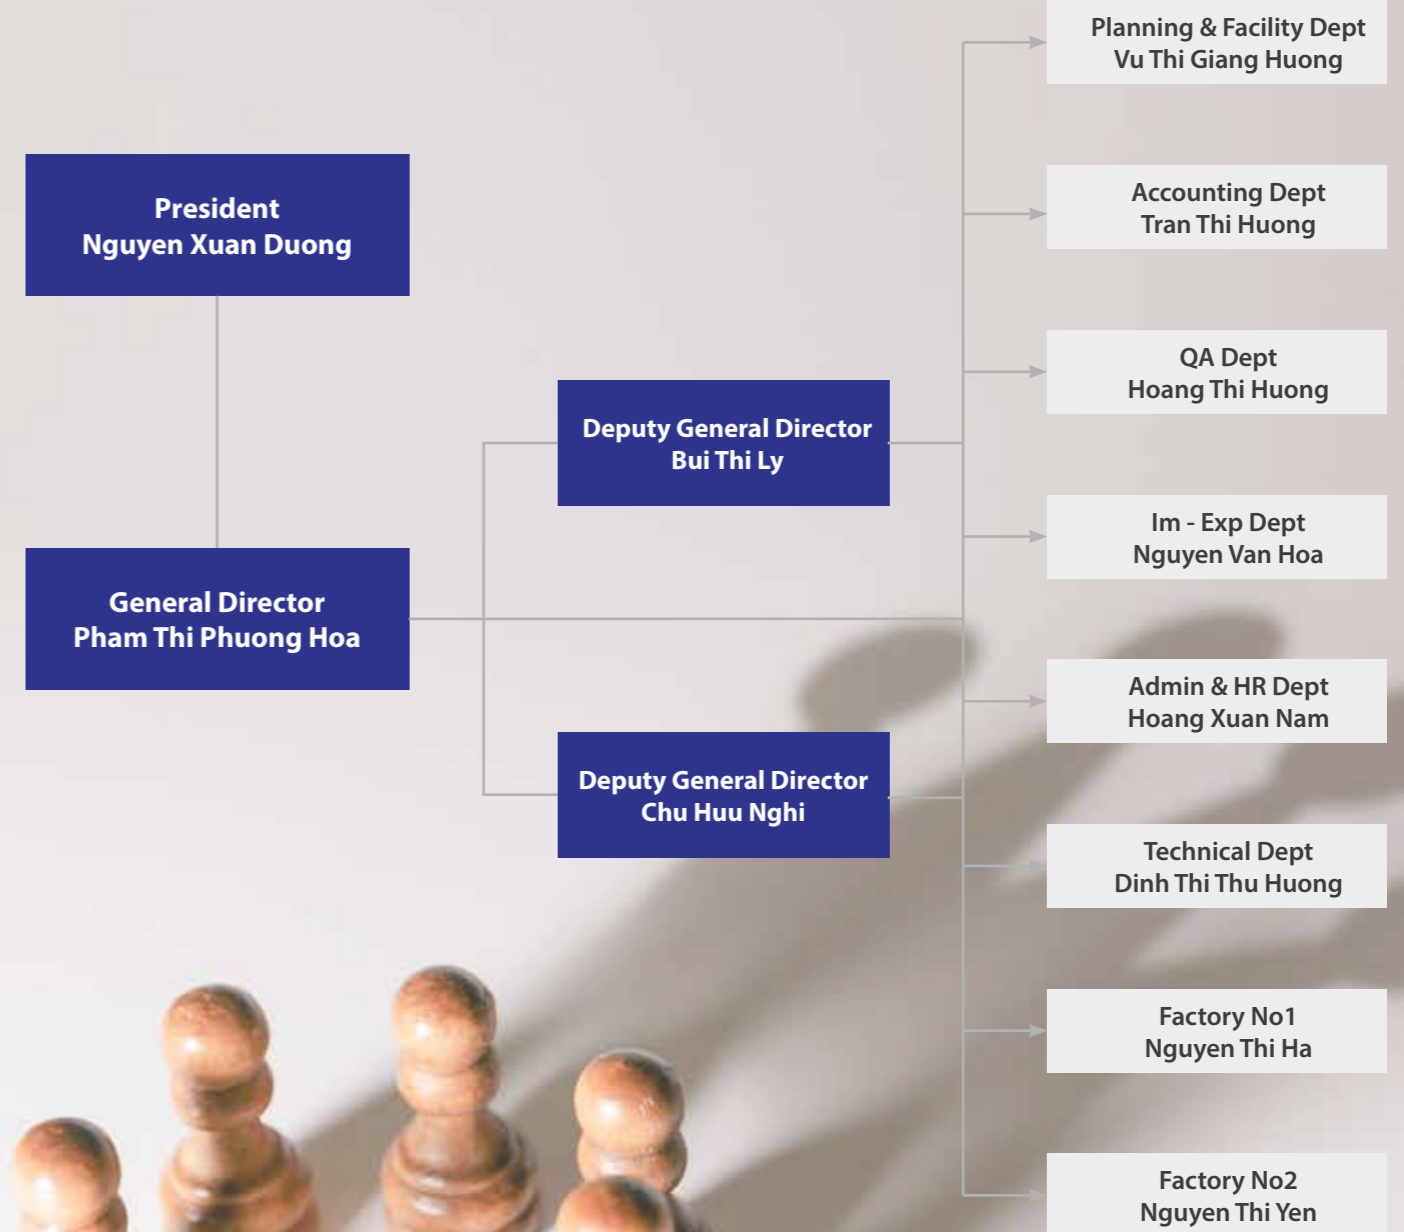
President
Nguyen Xuan Duong

General Director
Pham Thi Phuong Hoa

Deputy General Director
Bui Thi Ly

Deputy General Director
Chu Huu Nghi

Planning & Facility Dept
Vu Thi Giang Huong

Accounting Dept
Tran Thi Huong

QA Dept
Hoang Thi Huong

Im - Exp Dept
Nguyen Van Hoa

Admin & HR Dept
Hoang Xuan Nam

Technical Dept
Dinh Thi Thu Huong

Factory No1
Nguyen Thi Ha

Factory No2
Nguyen Thi Yen